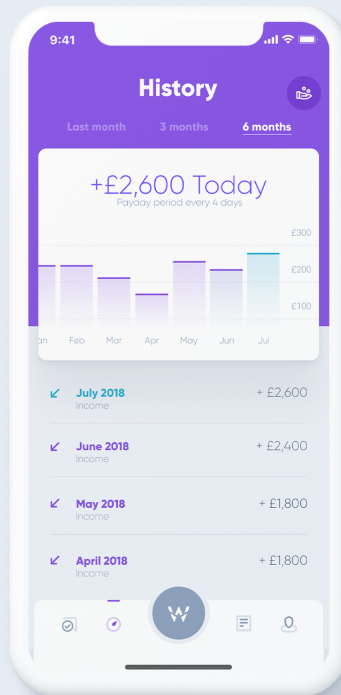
9:41

History

Last month 3 months 6 months

+£2,600 Today
Payday period every 4 days

£300
£200
£100

an Feb Mar Apr May Jun Jul

July 2018
Income
+ £2,600

June 2018
Income
+ £2,400

May 2018
Income
+ £1,800

April 2018
Income
+ £1,800